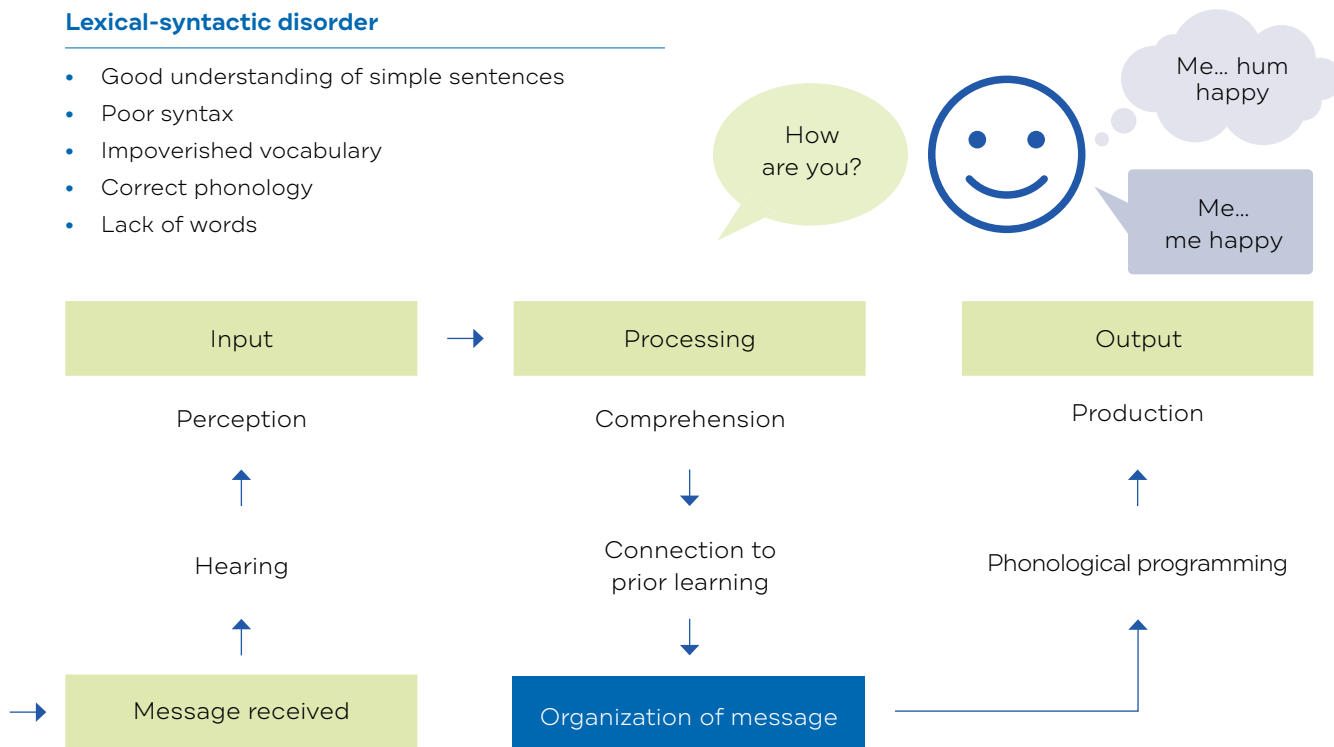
Lexical-syntactic disorder

- Good understanding of simple sentences
- Poor syntax
- Impoverished vocabulary
- Correct phonology
- Lack of words

How are you?

Me… hum happy

Me… me happy

Input

Processing

Output

Perception

Comprehension

Production

Hearing

Connection to prior learning

Phonological programming

Message received

Organization of message